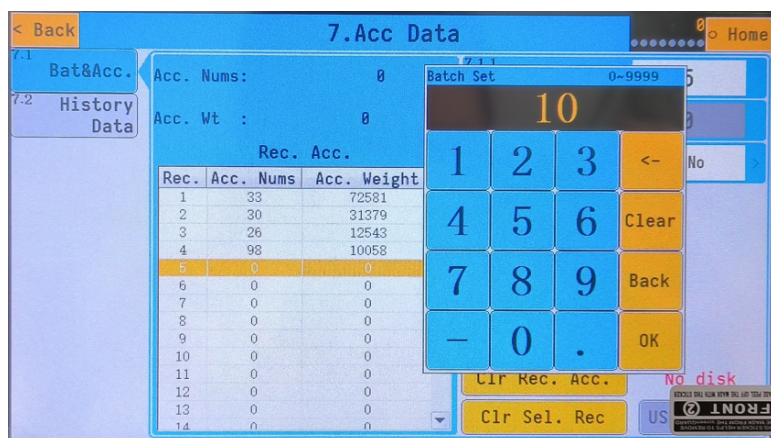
< Back

7.Acc Data

0

Home

7.1 Bat&Acc.

7.2 History Data

Acc. Nums: 0

Acc. Wt : 0

Rec. Acc.

| Rec. | Acc. Nums | Acc. Weight |
|---|---|---|
| 1 | 33 | 72581 |
| 2 | 30 | 31379 |
| 3 | 26 | 12543 |
| 4 | 98 | 10058 |
| 5 | 0 | 0 |
| 6 | 0 | 0 |
| 7 | 0 | 0 |
| 8 | 0 | 0 |
| 9 | 0 | 0 |
| 10 | 0 | 0 |
| 11 | 0 | 0 |
| 12 | 0 | 0 |
| 13 | 0 | 0 |
| 14 | 0 | 0 |

Batch Set 0~9999

10

1 2 3 <-

4 5 6 Clear

7 8 9 Back

— 0 . OK

5

0

No

Clr Rec. Acc.

Clr Sel. Rec

No disk

US

FRONT